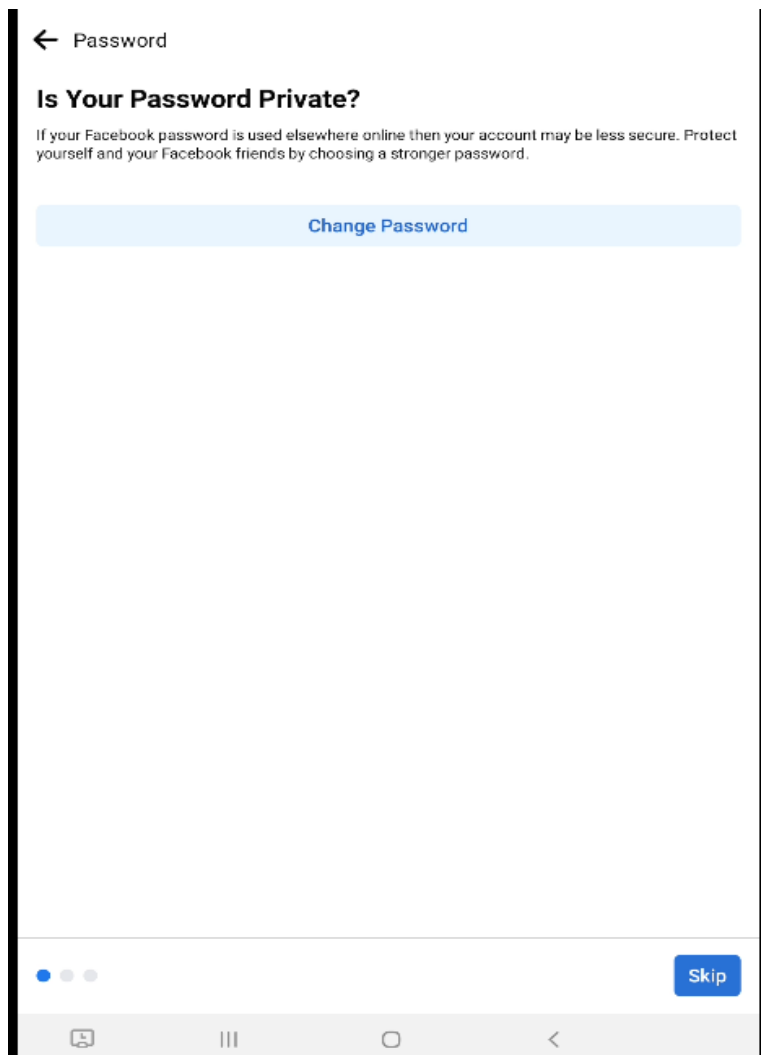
Password

Is Your Password Private?

If your Facebook password is used elsewhere online then your account may be less secure. Protect yourself and your Facebook friends by choosing a stronger password.

Change Password

Skip